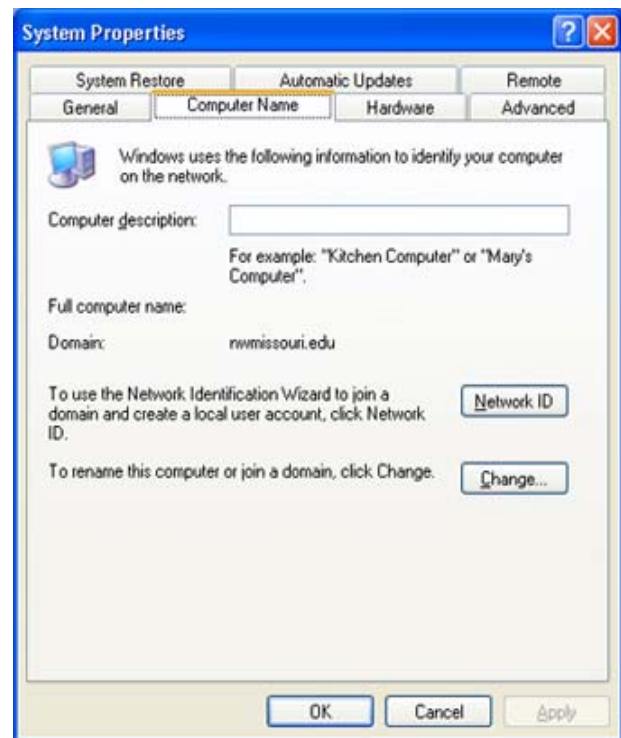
System Properties

System Restore
Automatic Updates
Remote
General
Computer Name
Hardware
Advanced

Windows uses the following information to identify your computer on the network.

Computer description:

For example: "Kitchen Computer" or "Mary's Computer".

Full computer name:

Domain: nwmissouri.edu

To use the Network Identification Wizard to join a domain and create a local user account, click Network ID.

Network ID

To rename this computer or join a domain, click Change.

Change...

OK
Cancel
Apply